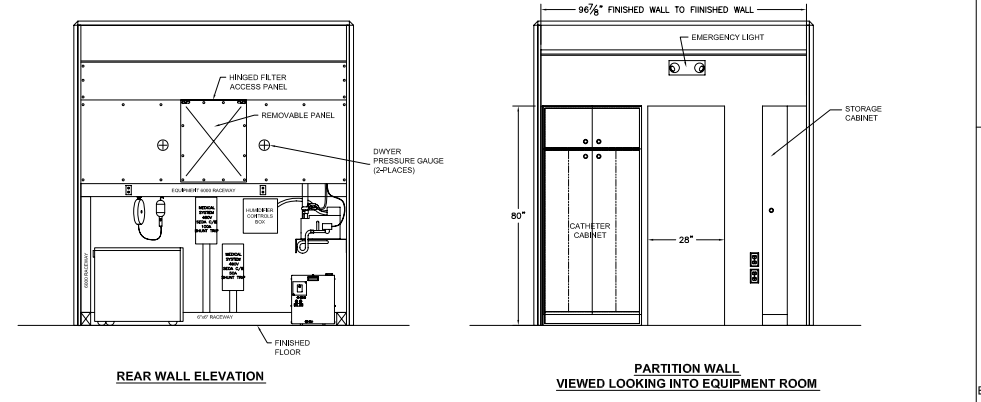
HINGED FILTER ACCESS PANEL

REMOVABLE PANEL

DWYER PRESSURE GAUGE (2-PLACES)

EQUIPMENT 6000 RACEWAY

MEDICAL SYSTEM 480V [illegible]

HUMIDIFIER CONTROLS BOX

MEDICAL SYSTEM 480V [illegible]

6000 RACEWAY

6"x6" RACEWAY

FINISHED FLOOR

REAR WALL ELEVATION

$96\frac{7}{8}$" FINISHED WALL TO FIINISHED WALL

EMERGENCY LIGHT

STORAGE CABINET

80"

CATHETER CABINET

28"

PARTITION WALL
VIEWED LOOKING INTO EQUIPMENT ROOM